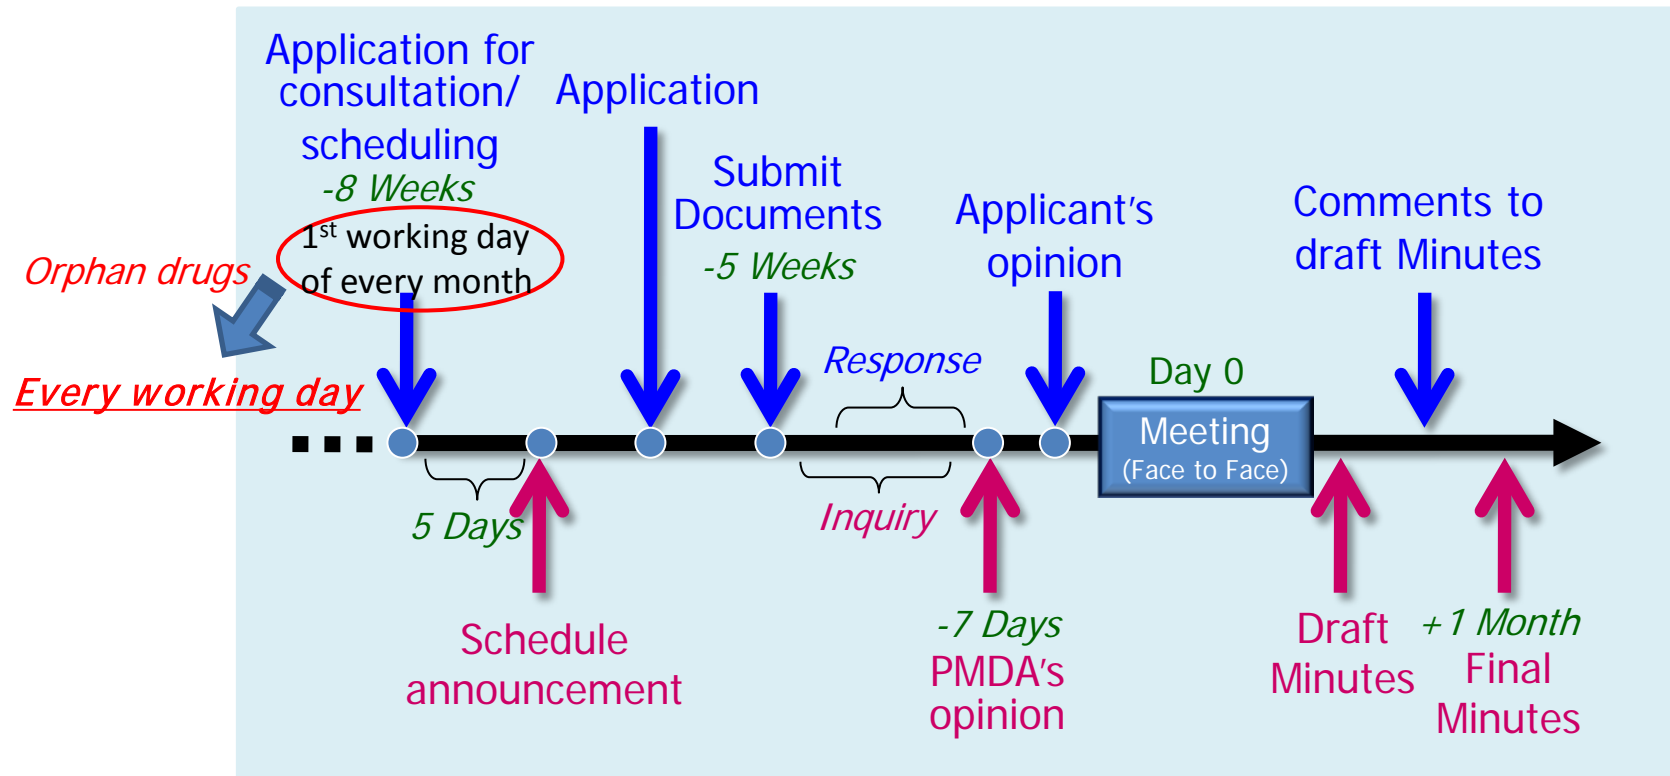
Application for consultation/ scheduling
-8 Weeks
1$^{st}$ working day of every month

Orphan drugs

Every working day

Application

Submit Documents
-5 Weeks

Applicant's opinion

Comments to draft Minutes

Response

Day 0

Meeting
(Face to Face)

5 Days

Inquiry

Schedule announcement

-7 Days
PMDA's opinion

Draft Minutes

+1 Month
Final Minutes